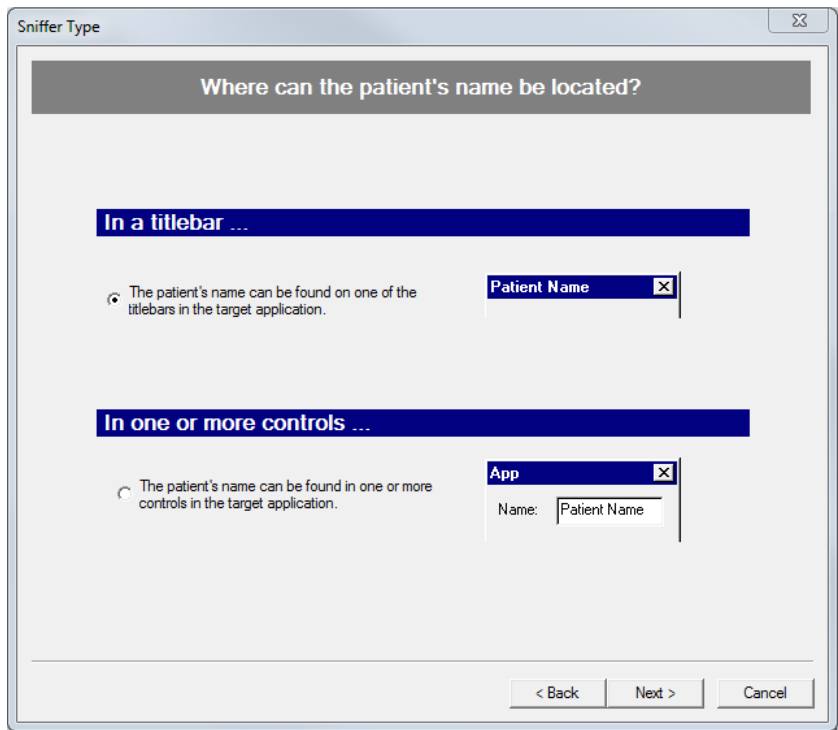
Sniffer Type

Where can the patient's name be located?

In a titlebar ...

The patient's name can be found on one of the titlebars in the target application.

Patient Name

In one or more controls ...

The patient's name can be found in one or more controls in the target application.

App

Name: Patient Name

< Back

Next >

Cancel